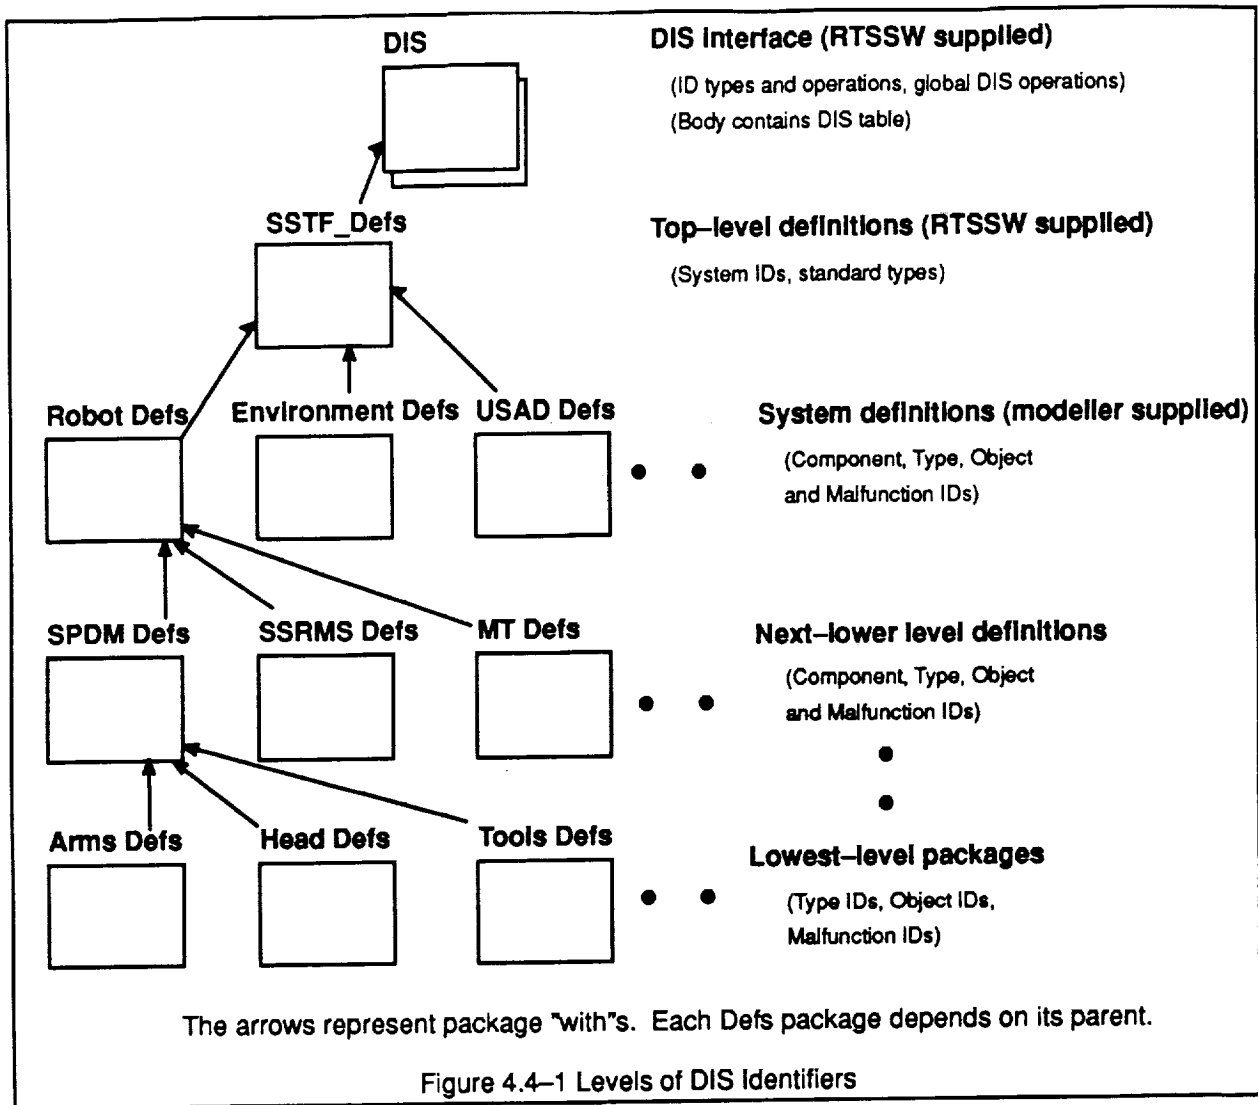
DIS

DIS Interface (RTSSW supplied)

(ID types and operations, global DIS operations)

(Body contains DIS table)

SSTF_Defs

Top–level definitions (RTSSW supplied)

(System IDs, standard types)

Robot Defs

Environment Defs

USAD Defs

System definitions (modeller supplied)

(Component, Type, Object and Malfunction IDs)

SPDM Defs

SSRMS Defs

MT Defs

Next–lower level definitions

(Component, Type, Object and Malfunction IDs)

Arms Defs

Head Defs

Tools Defs

Lowest–level packages

(Type IDs, Object IDs, Malfunction IDs)

The arrows represent package "with"s. Each Defs package depends on its parent.

Figure 4.4–1 Levels of DIS Identifiers